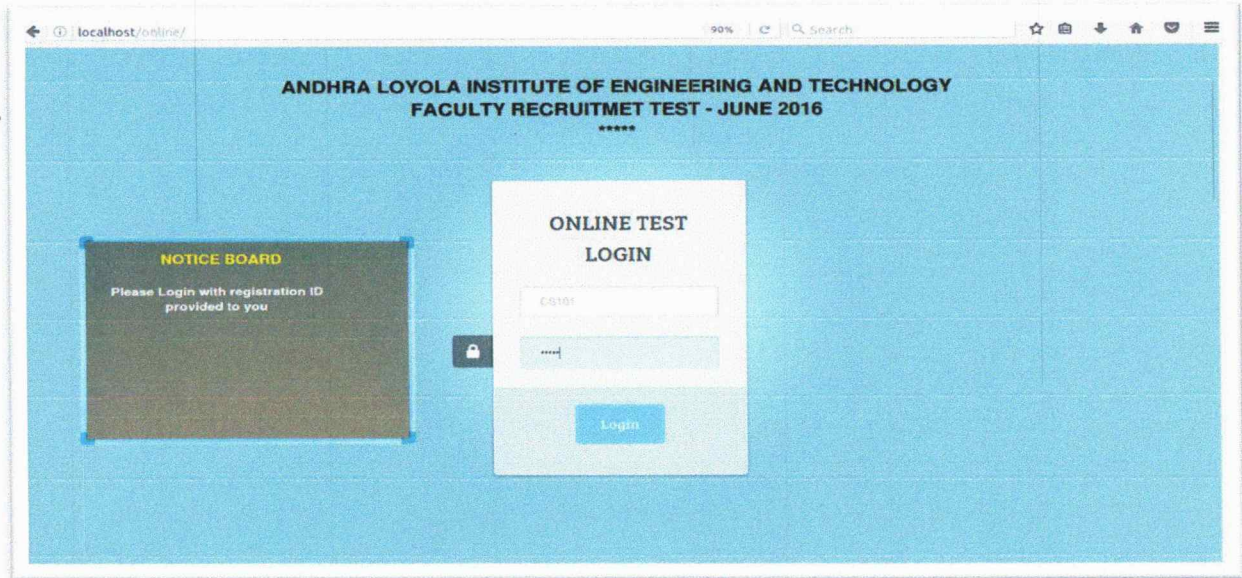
localhost/online/

90%

Search

ANDHRA LOYOLA INSTITUTE OF ENGINEERING AND TECHNOLOGY
FACULTY RECRUITMET TEST - JUNE 2016
*****

NOTICE BOARD

Please Login with registration ID provided to you

ONLINE TEST
LOGIN

CS101

•••••

Login